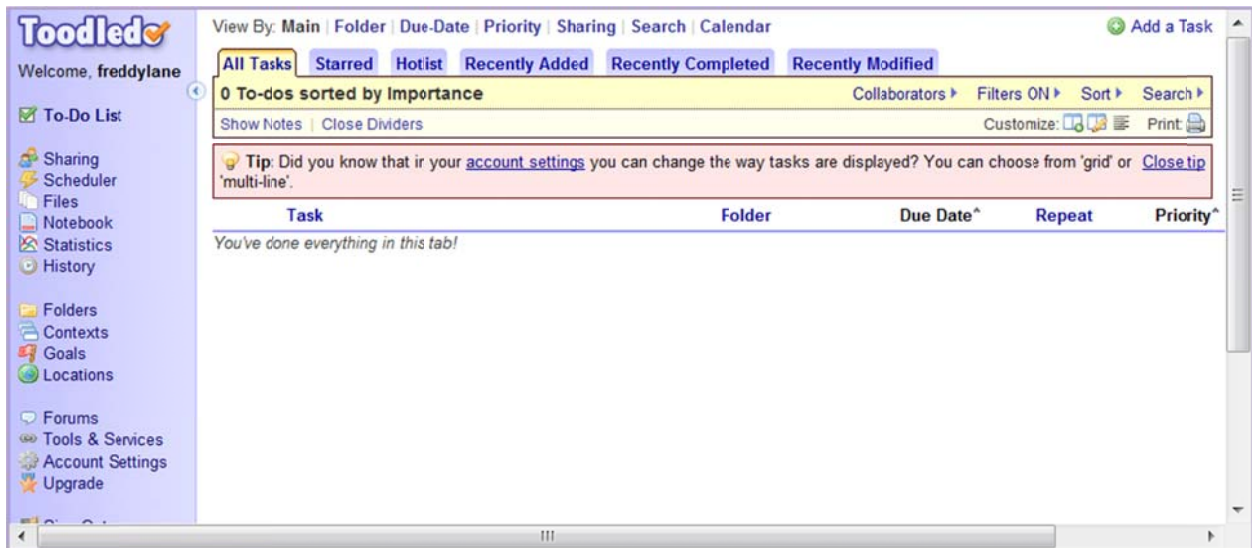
Toodledo

Welcome, freddylane

To-Do List

Sharing
Scheduler
Files
Notebook
Statistics
History

Folders
Contexts
Goals
Locations

Forums
Tools & Services
Account Settings
Upgrade

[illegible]

View By: Main | Folder | Due-Date | Priority | Sharing | Search | Calendar

Add a Task

All Tasks | Starred | Hotlist | Recently Added | Recently Completed | Recently Modified

0 To-dos sorted by Importance

Collaborators ▸ Filters ON ▸ Sort ▸ Search ▸

Show Notes | Close Dividers

Customize: Print

Tip: Did you know that in your account settings you can change the way tasks are displayed? You can choose from 'grid' or 'multi-line'. Close tip

| Task | Folder | Due Date^ | Repeat | Priority^ |
|---|---|---|---|---|

You've done everything in this tab!